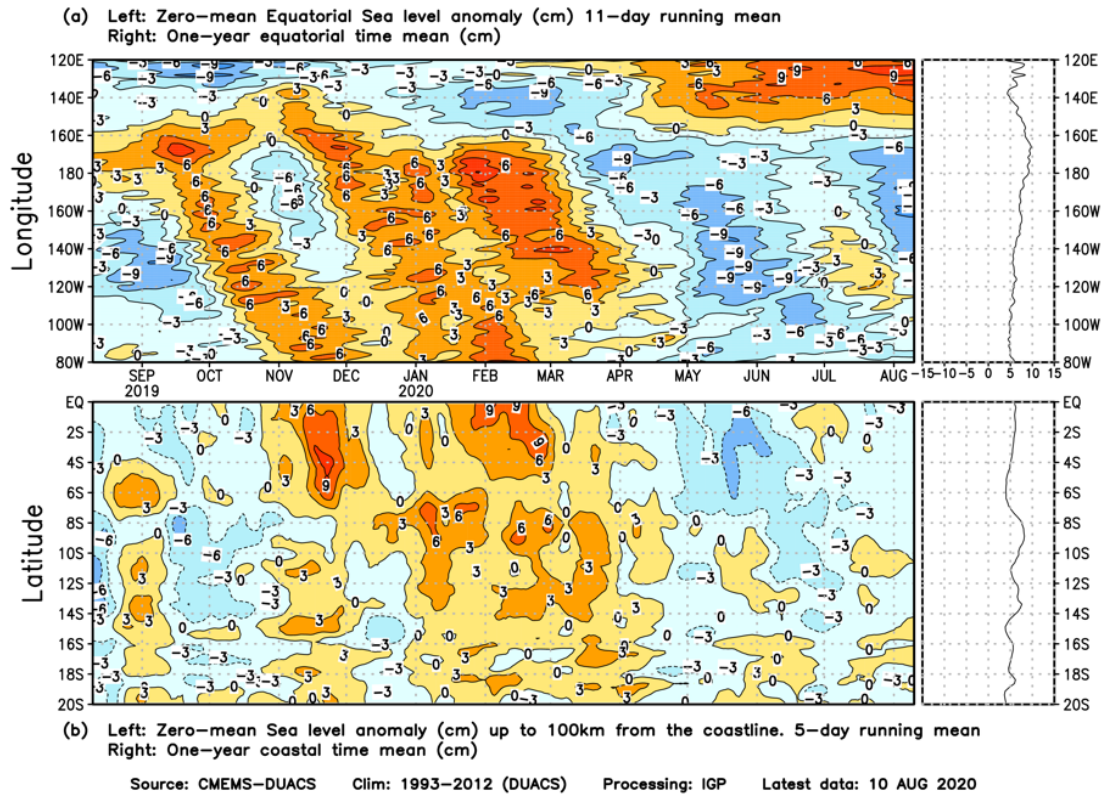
(a) Left: Zero-mean Equatorial Sea level anomaly (cm) 11-day running mean
Right: One-year equatorial time mean (cm)

Longitude

120E
140E
160E
180
160W
140W
120W
100W
80W

SEP
2019
OCT
NOV
DEC
JAN
2020
FEB
MAR
APR
MAY
JUN
JUL
AUG

-15 -10 -5 0 5 10 15

120E
140E
160E
180
160W
140W
120W
100W
80W

Latitude

EQ
2S
4S
6S
8S
10S
12S
14S
16S
18S
20S

EQ
2S
4S
6S
8S
10S
12S
14S
16S
18S
20S

(b) Left: Zero-mean Sea level anomaly (cm) up to 100km from the coastline. 5-day running mean
Right: One-year coastal time mean (cm)

Source: CMEMS-DUACS Clim: 1993-2012 (DUACS) Processing: IGP Latest data: 10 AUG 2020